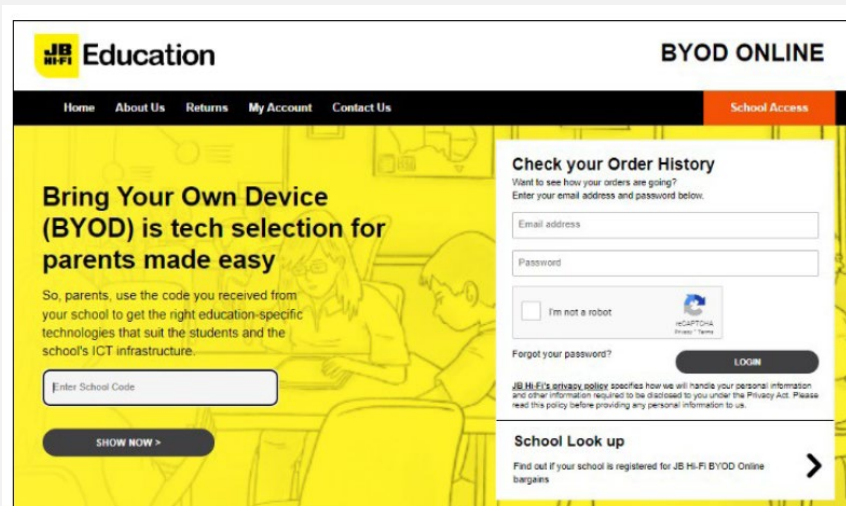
JB HI-FI Education

BYOD ONLINE

Home About Us Returns My Account Contact Us

School Access

Bring Your Own Device (BYOD) is tech selection for parents made easy

So, parents, use the code you received from your school to get the right education-specific technologies that suit the students and the school's ICT infrastructure.

Enter School Code

SHOW NOW >

Check your Order History

Want to see how your orders are going?
Enter your email address and password below.

Email address

Password

I'm not a robot

reCAPTCHA
Privacy - Terms

Forgot your password?

LOGIN

JB Hi-Fi's privacy policy specifies how we will handle your personal information and other information required to be disclosed to you under the Privacy Act. Please read this policy before providing any personal information to us.

School Look up

Find out if your school is registered for JB Hi-Fi BYOD Online bargains